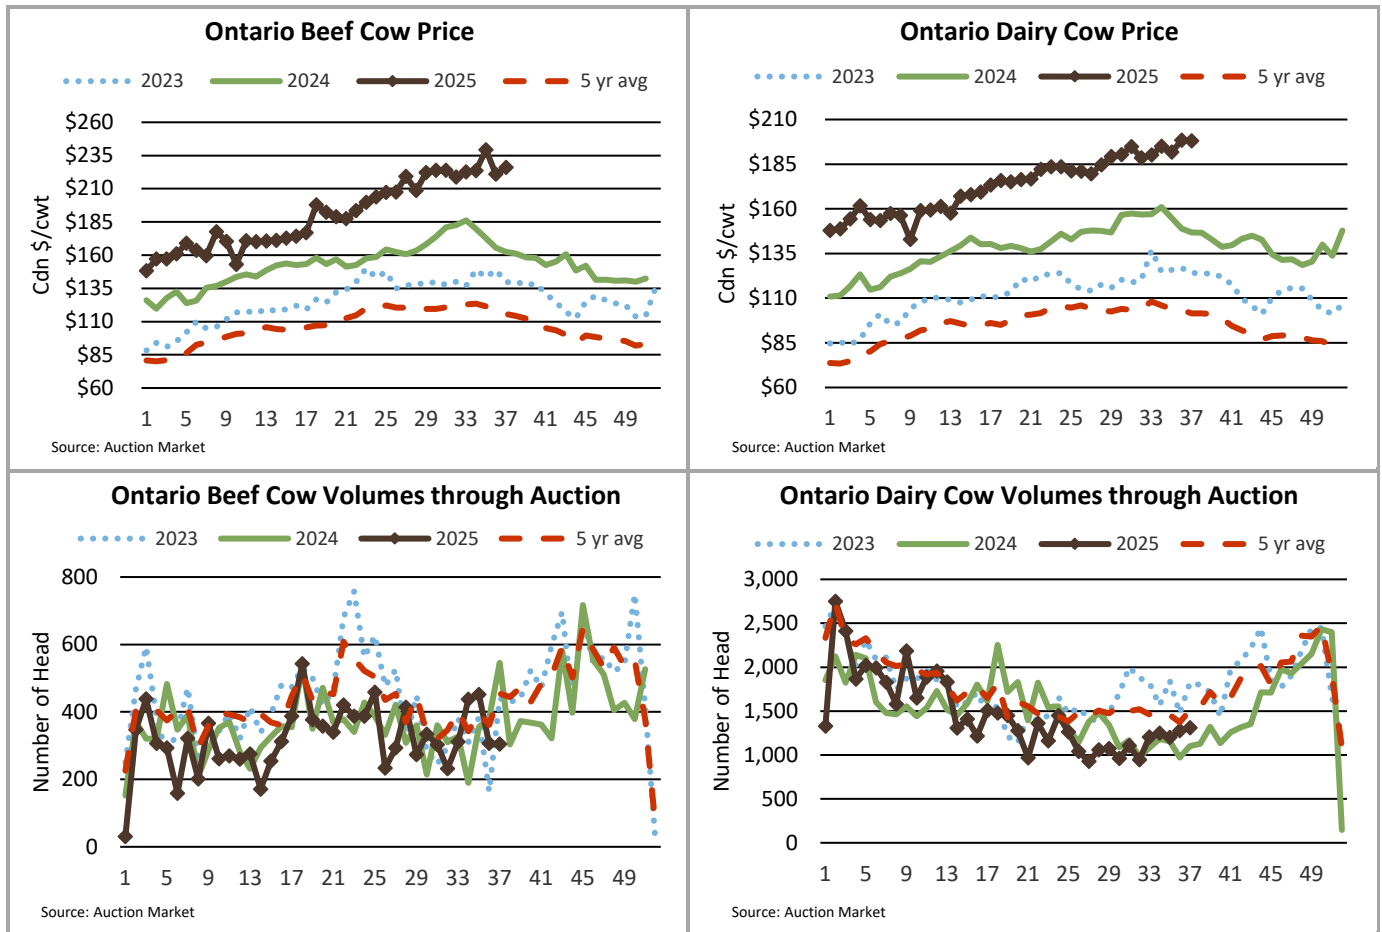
Ontario Beef Cow Price

2023 2024 2025 5 yr avg

Cdn $/cwt

$260
$235
$210
$185
$160
$135
$110
$85
$60

1 5 9 13 17 21 25 29 33 37 41 45 49

Source: Auction Market

Ontario Dairy Cow Price

2023 2024 2025 5 yr avg

Cdn $/cwt

$210
$185
$160
$135
$110
$85
$60

1 5 9 13 17 21 25 29 33 37 41 45 49

Source: Auction Market

Ontario Beef Cow Volumes through Auction

2023 2024 2025 5 yr avg

Number of Head

800
600
400
200
0

1 5 9 13 17 21 25 29 33 37 41 45 49

Source: Auction Market

Ontario Dairy Cow Volumes through Auction

2023 2024 2025 5 yr avg

Number of Head

3,000
2,500
2,000
1,500
1,000
500
0

1 5 9 13 17 21 25 29 33 37 41 45 49

Source: Auction Market